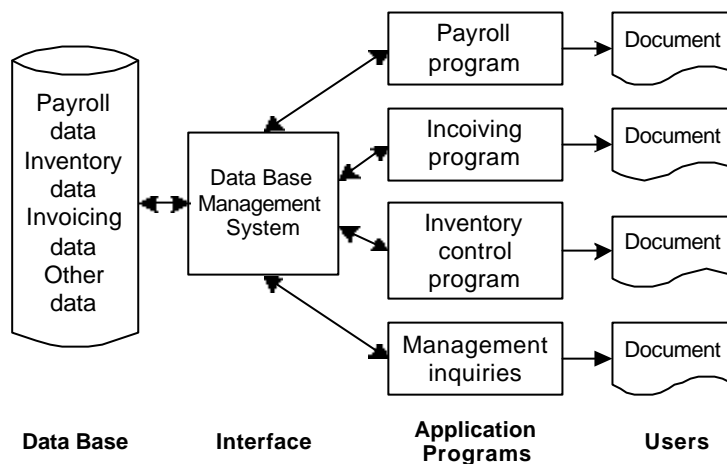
Payroll data
Inventory data
Invoicing data
Other data

Data Base Management System

Payroll program

Incoiving program

Inventory control program

Management inquiries

Document

Document

Document

Document

Data Base

Interface

Application Programs

Users